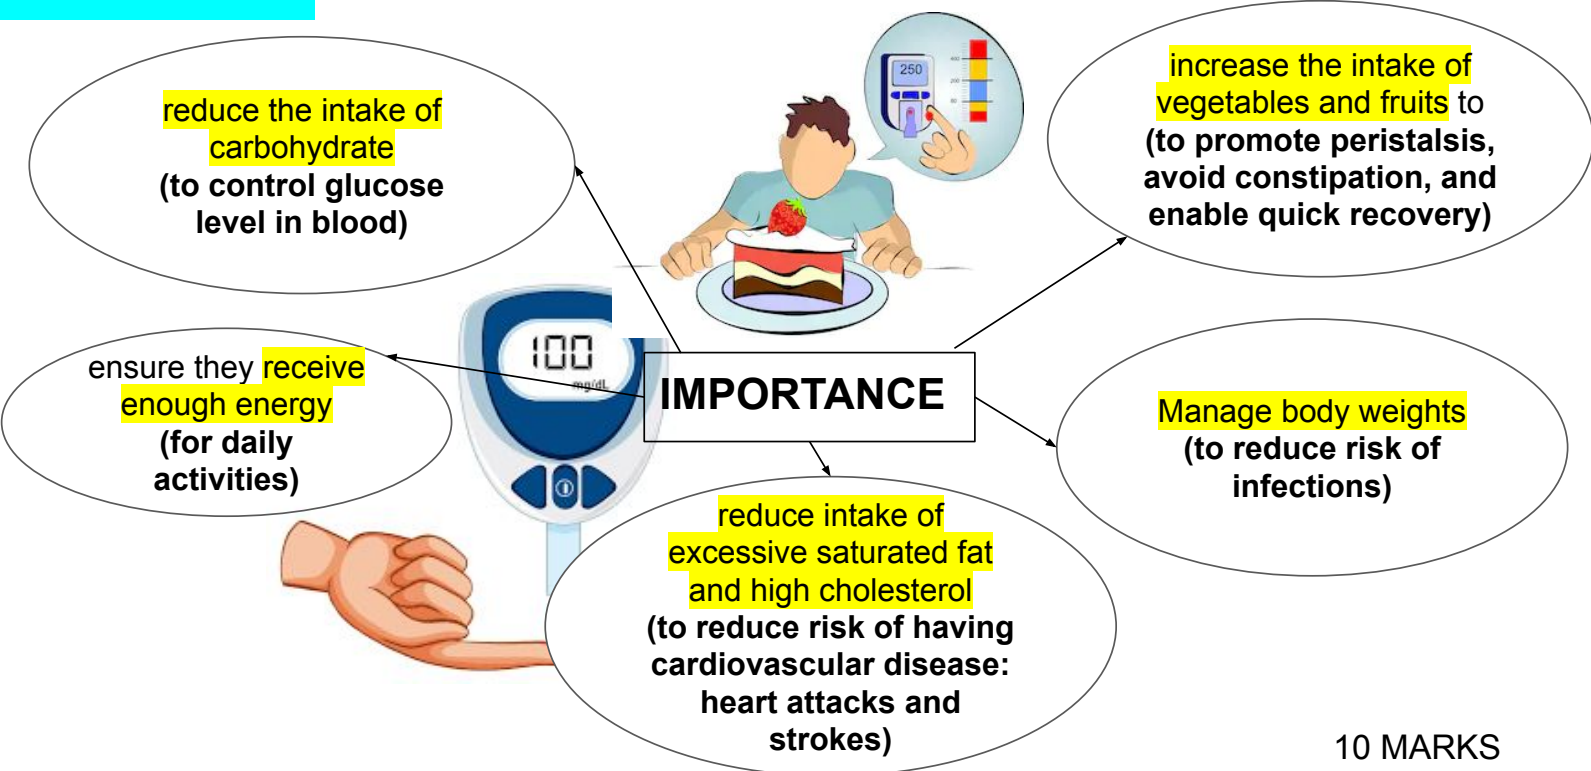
IMPORTANCE

reduce the intake of carbohydrate (to control glucose level in blood)

increase the intake of vegetables and fruits to (to promote peristalsis, avoid constipation, and enable quick recovery)

ensure they receive enough energy (for daily activities)

Manage body weights (to reduce risk of infections)

reduce intake of excessive saturated fat and high cholesterol (to reduce risk of having cardiovascular disease: heart attacks and strokes)

250

100 mg/dL

10 MARKS